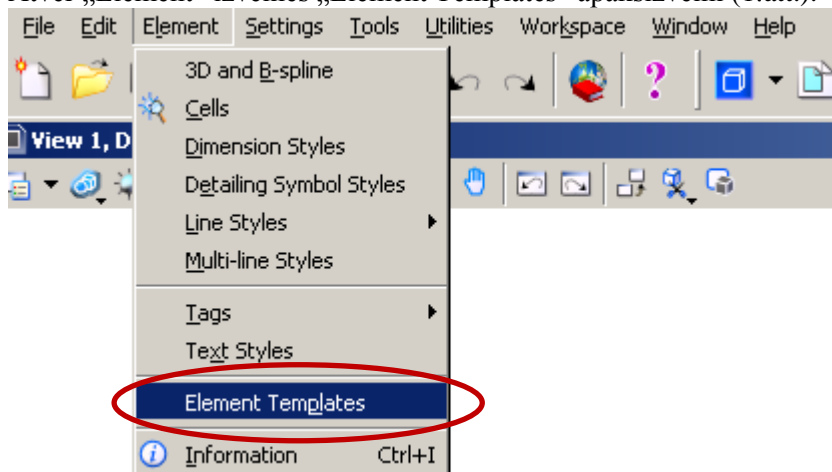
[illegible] „Element" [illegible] „Element Templates" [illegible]

File Edit Element Settings Tools Utilities Workspace Window Help

View 1, D

3D and B-spline
Cells
Dimension Styles
Detailing Symbol Styles
Line Styles
Multi-line Styles
Tags
Text Styles
Element Templates
Information Ctrl+I